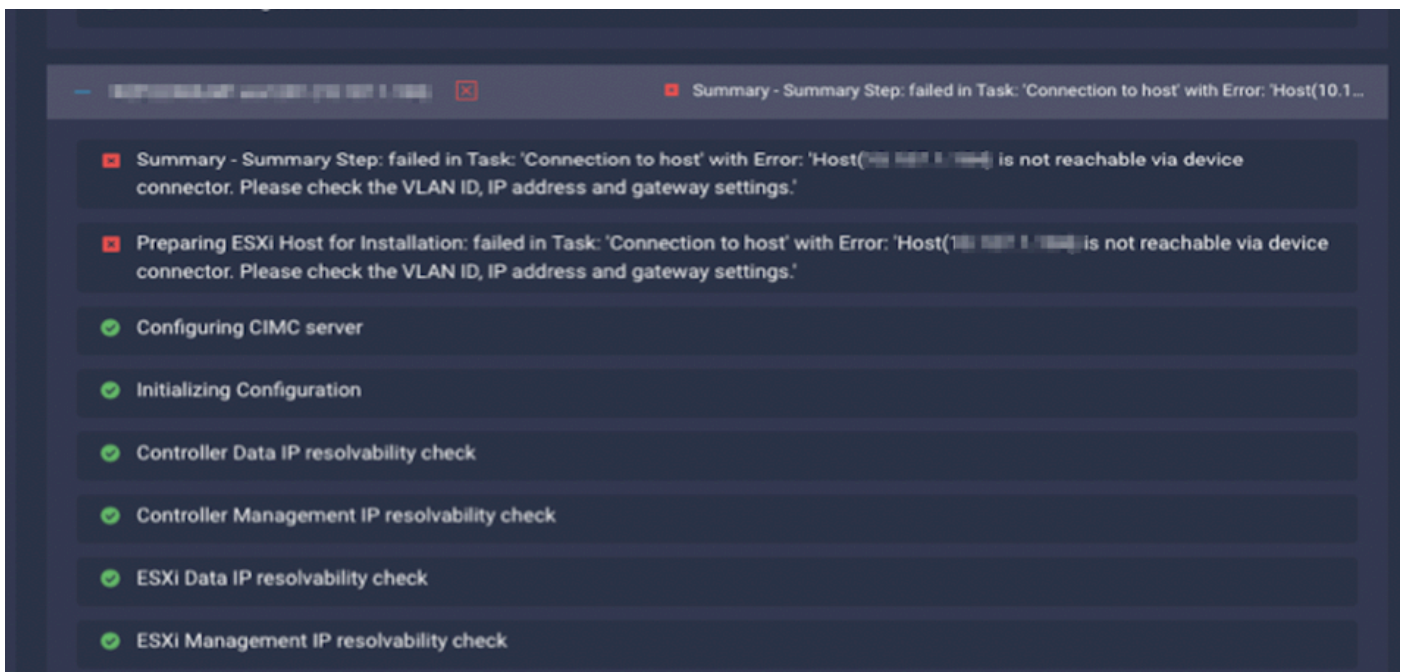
– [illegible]

Summary - Summary Step: failed in Task: 'Connection to host' with Error: 'Host(10.1...

Summary - Summary Step: failed in Task: 'Connection to host' with Error: 'Host([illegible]) is not reachable via device connector. Please check the VLAN ID, IP address and gateway settings.'

Preparing ESXi Host for Installation: failed in Task: 'Connection to host' with Error: 'Host(1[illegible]is not reachable via device connector. Please check the VLAN ID, IP address and gateway settings.'

Configuring CIMC server

Initializing Configuration

Controller Data IP resolvability check

Controller Management IP resolvability check

ESXi Data IP resolvability check

ESXi Management IP resolvability check